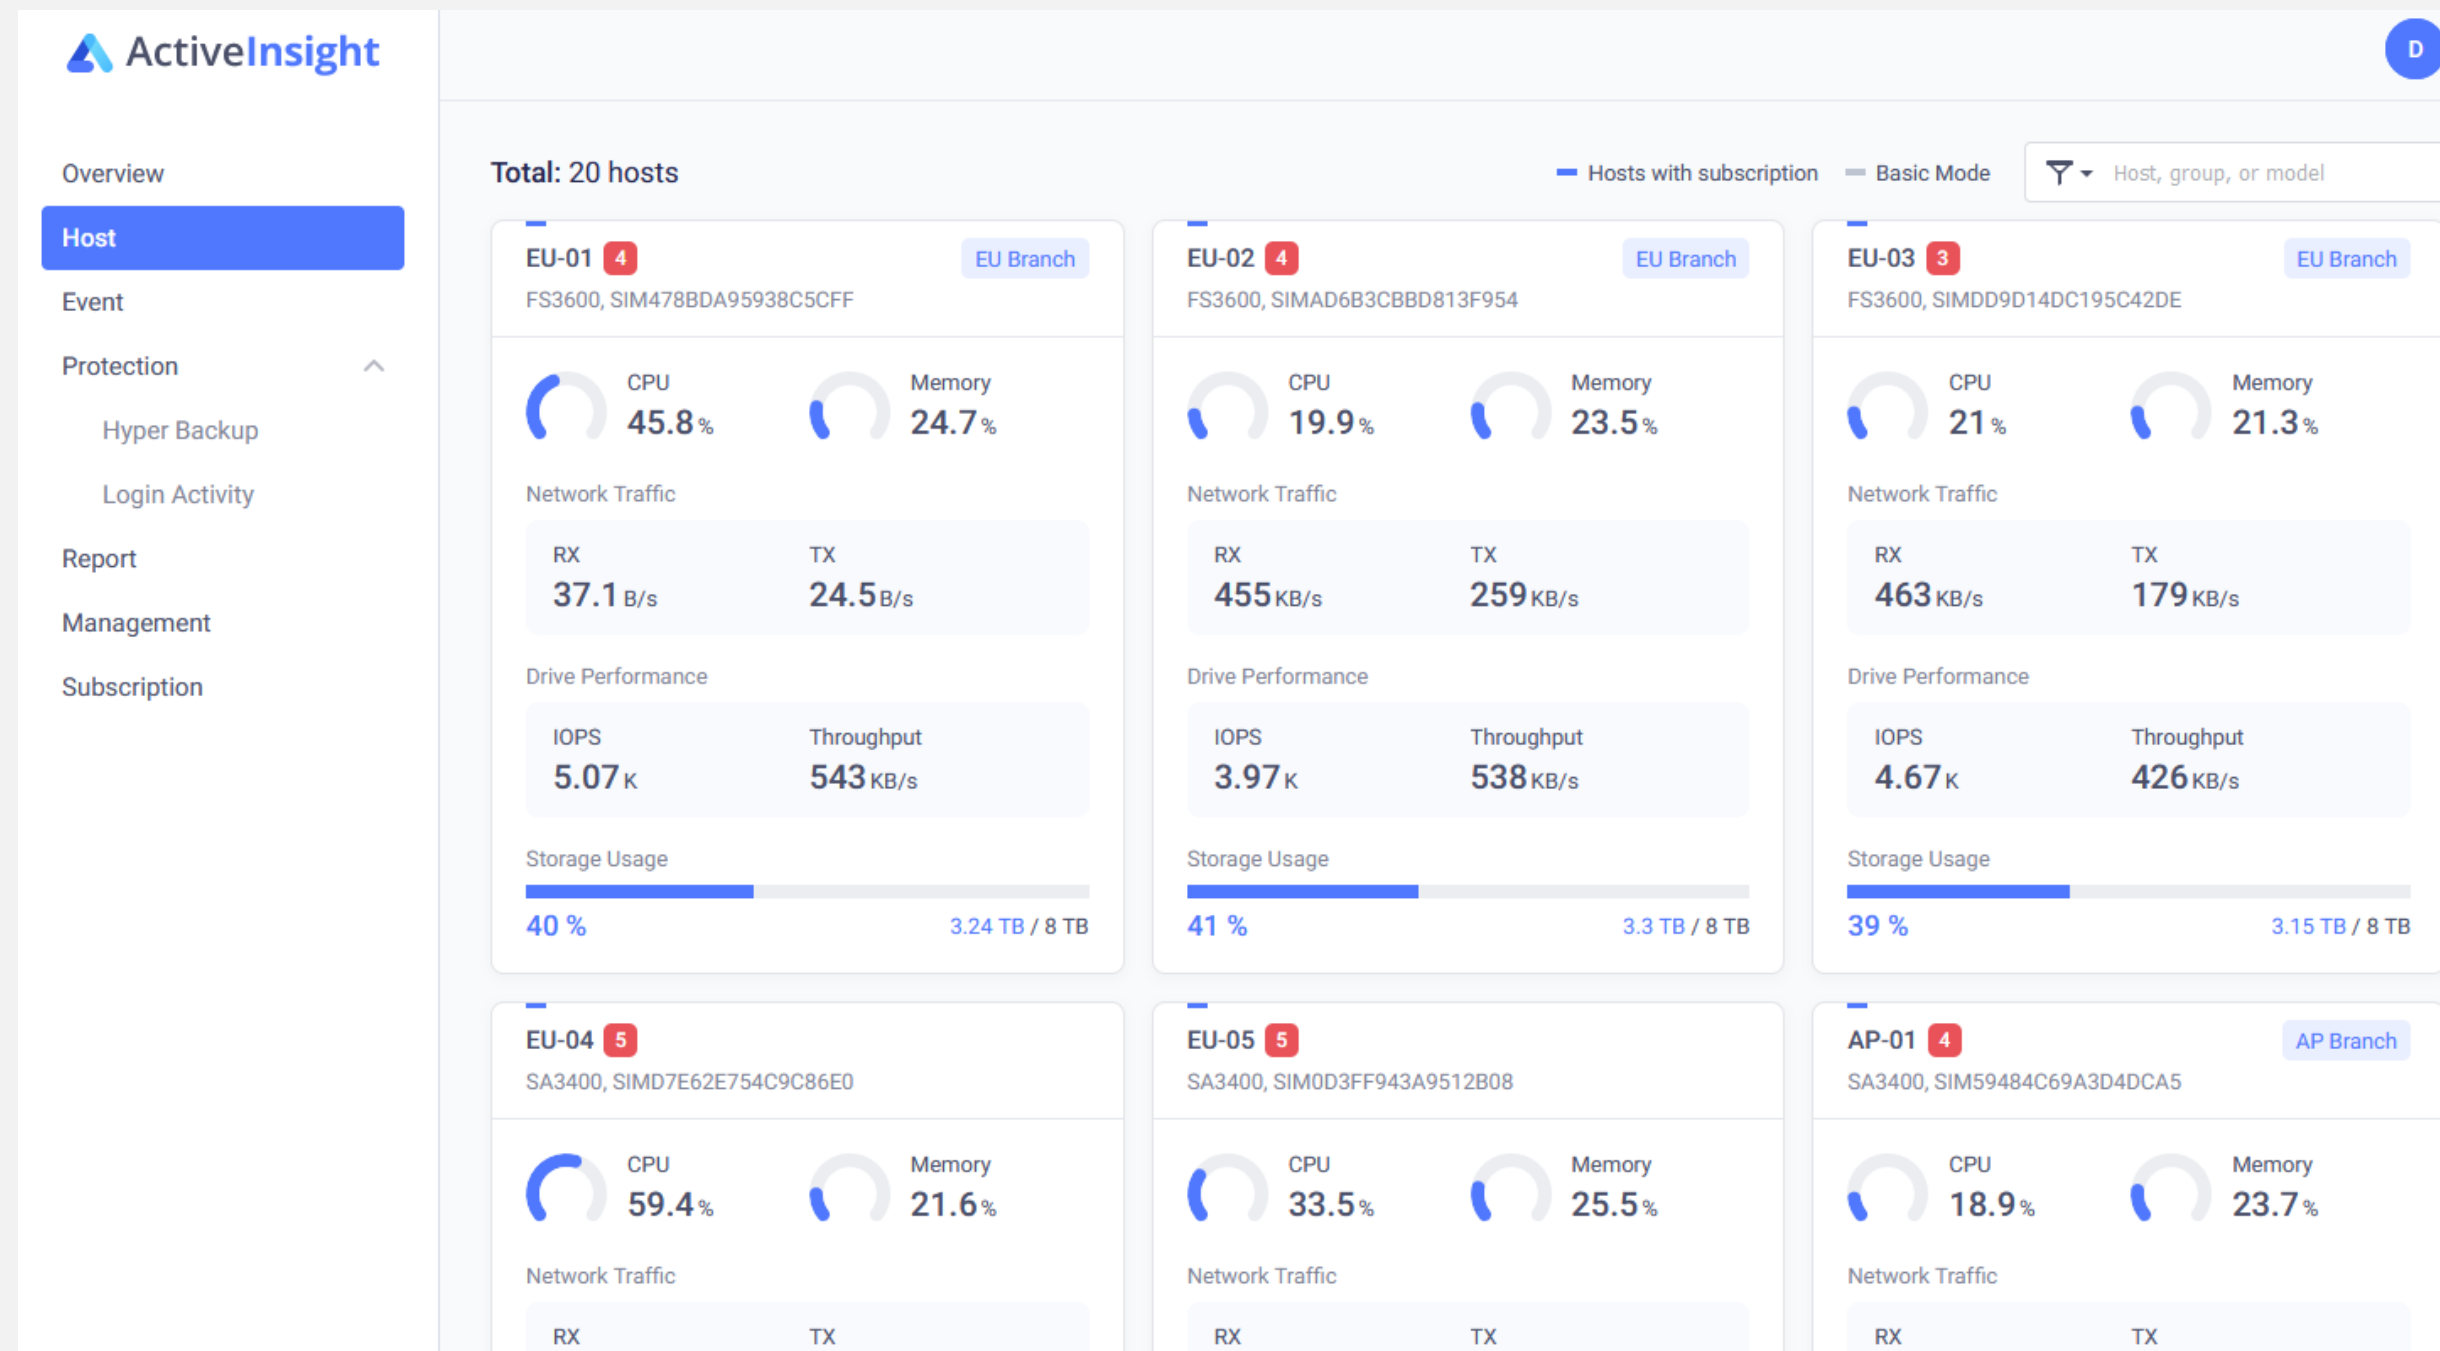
ActiveInsight

D

Overview
Host
Event
Protection
Hyper Backup
Login Activity
Report
Management
Subscription

Total: 20 hosts

Hosts with subscription
Basic Mode
Host, group, or model

EU-01 4
EU Branch
FS3600, SIM478BDA95938C5CFF
CPU 45.8 %
Memory 24.7 %
Network Traffic
RX 37.1 B/s
TX 24.5 B/s
Drive Performance
IOPS 5.07 K
Throughput 543 KB/s
Storage Usage
40 %
3.24 TB / 8 TB

EU-02 4
EU Branch
FS3600, SIMAD6B3CBBD813F954
CPU 19.9 %
Memory 23.5 %
Network Traffic
RX 455 KB/s
TX 259 KB/s
Drive Performance
IOPS 3.97 K
Throughput 538 KB/s
Storage Usage
41 %
3.3 TB / 8 TB

EU-03 3
EU Branch
FS3600, SIMDD9D14DC195C42DE
CPU 21 %
Memory 21.3 %
Network Traffic
RX 463 KB/s
TX 179 KB/s
Drive Performance
IOPS 4.67 K
Throughput 426 KB/s
Storage Usage
39 %
3.15 TB / 8 TB

EU-04 5
SA3400, SIMD7E62E754C9C86E0
CPU 59.4 %
Memory 21.6 %
Network Traffic
RX
TX

EU-05 5
SA3400, SIM0D3FF943A9512B08
CPU 33.5 %
Memory 25.5 %
Network Traffic
RX
TX

AP-01 4
AP Branch
SA3400, SIM59484C69A3D4DCA5
CPU 18.9 %
Memory 23.7 %
Network Traffic
RX
TX